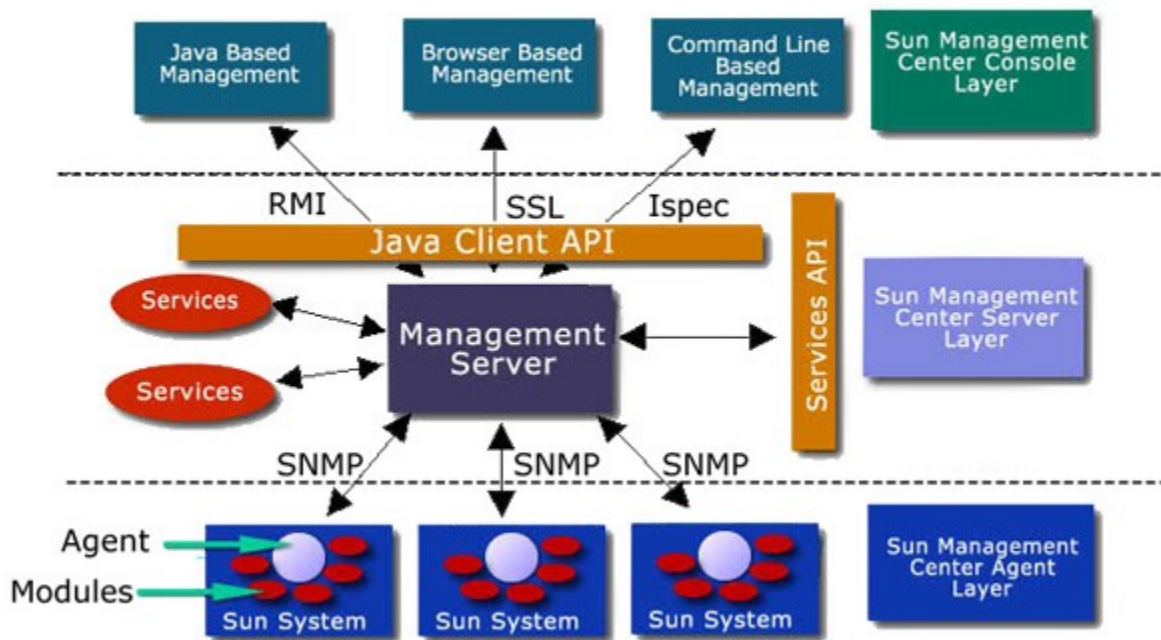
Java Based Management

Browser Based Management

Command Line Based Management

Sun Management Center Console Layer

RMI

SSL

Ispec

Java Client API

Services API

Services

Services

Management Server

Sun Management Center Server Layer

SNMP

SNMP

SNMP

Agent

Modules

Sun System

Sun System

Sun System

Sun Management Center Agent Layer